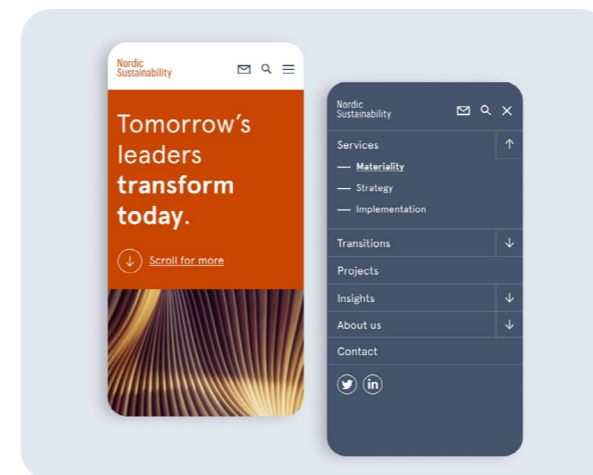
Nordic Sustainability

Tomorrow's leaders **transform today**.

Scroll for more

Nordic Sustainability

Services

— Materiality

— Strategy

— Implementation

Transitions

Projects

Insights

About us

Contact